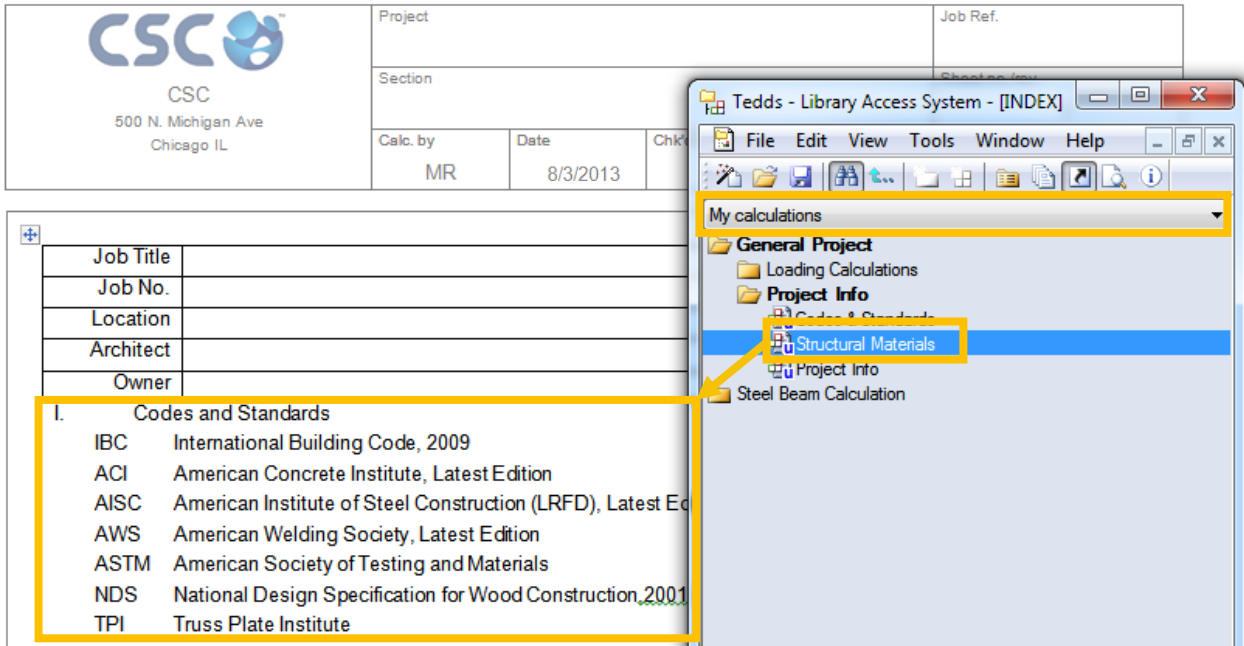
CSC

CSC
500 N. Michigan Ave
Chicago IL

| Project | Job Ref. |
|---|---|
| Section | Sheet no./rev. |
| Calc. by MR | Date 8/3/2013 | Chk'd |

| Job Title | |
|---|---|
| Job No. | |
| Location | |
| Architect | |
| Owner | |

I. Codes and Standards
IBC International Building Code, 2009
ACI American Concrete Institute, Latest Edition
AISC American Institute of Steel Construction (LRFD), Latest Ed
AWS American Welding Society, Latest Edition
ASTM American Society of Testing and Materials
NDS National Design Specification for Wood Construction,2001
TPI Truss Plate Institute

Tedds - Library Access System - [INDEX]
File Edit View Tools Window Help
My calculations
General Project
Loading Calculations
Project Info
Codes & Standards
Structural Materials
Project Info
Steel Beam Calculation